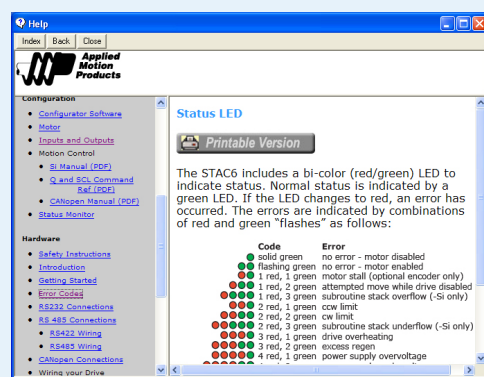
Help

Index | Back | Close

Applied Motion Products

Configuration
- Configurator Software
- Motor
- Inputs and Outputs
- Motion Control
  - Si Manual (PDF)
  - Q and SCL Command Ref (PDF)
  - CANopen Manual (PDF)
- Status Monitor

Hardware
- Safety Instructions
- Introduction
- Getting Started
- Error Codes
- RS232 Connections
- RS 485 Connections
  - RS422 Wiring
  - RS485 Wiring
- CANopen Connections
- Wiring your Drive

Status LED

Printable Version

The STAC6 includes a bi-color (red/green) LED to indicate status. Normal status is indicated by a green LED. If the LED changes to red, an error has occurred. The errors are indicated by combinations of red and green "flashes" as follows:

| Code | Error |
|---|---|
| solid green | no error - motor disabled |
| flashing green | no error - motor enabled |
| 1 red, 1 green | motor stall (optional encoder only) |
| 1 red, 2 green | attempted move while drive disabled |
| 1 red, 3 green | subroutine stack overflow (-Si only) |
| 2 red, 1 green | ccw limit |
| 2 red, 2 green | cw limit |
| 2 red, 3 green | subroutine stack underflow (-Si only) |
| 3 red, 1 green | drive overheating |
| 3 red, 2 green | excess regen |
| 4 red, 1 green | power supply overvoltage |